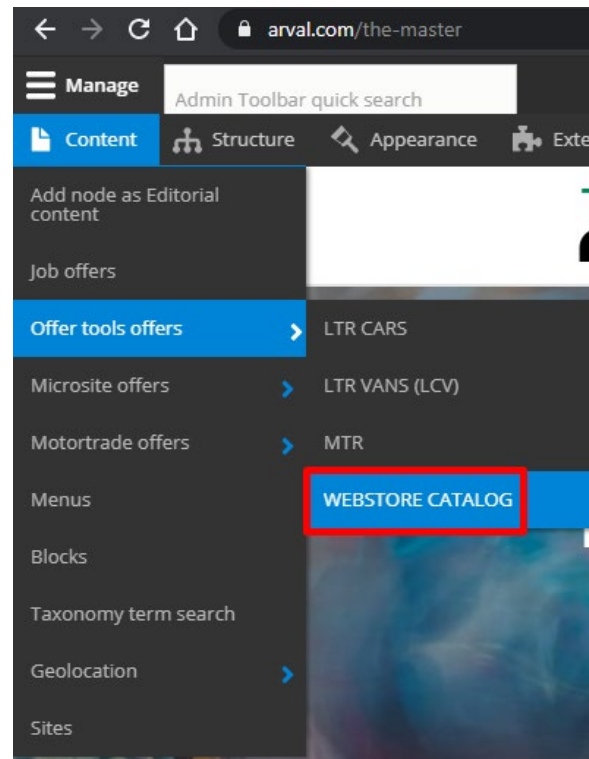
arval.com/the-master

Manage

Admin Toolbar quick search

Content

Structure

Appearance

Exte

Add node as Editorial content

Job offers

Offer tools offers

Microsite offers

Motortrade offers

Menus

Blocks

Taxonomy term search

Geolocation

Sites

LTR CARS

LTR VANS (LCV)

MTR

WEBSTORE CATALOG